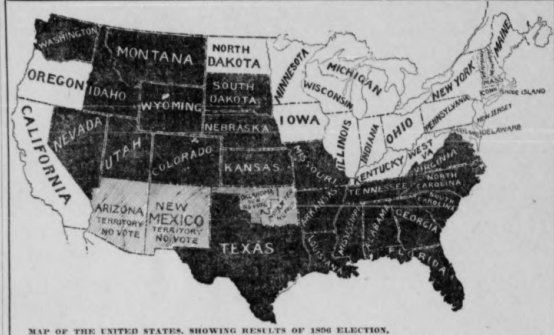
WASHINGTON
MONTANA
NORTH DAKOTA
MINNESOTA
MICHIGAN
MAINE
OREGON
IDAHO
WYOMING
SOUTH DAKOTA
WISCONSIN
NEW YORK
MASS
CONN
RHODE ISLAND
NEW JERSEY
DELAWARE
PENNSYLVANIA
IOWA
NEBRASKA
NEVADA
UTAH
COLORADO
ILLINOIS
INDIANA
OHIO
WEST VIRGINIA
VIRGINIA
CALIFORNIA
KANSAS
MISSOURI
KENTUCKY
NORTH CAROLINA
TENNESSEE
SOUTH CAROLINA
ARIZONA TERRITORY NO VOTE
NEW MEXICO TERRITORY NO VOTE
INDIAN TERRITORY
GEORGIA
TEXAS
FLORIDA

MAP OF THE UNITED STATES, SHOWING RESULTS OF 1896 ELECTION.